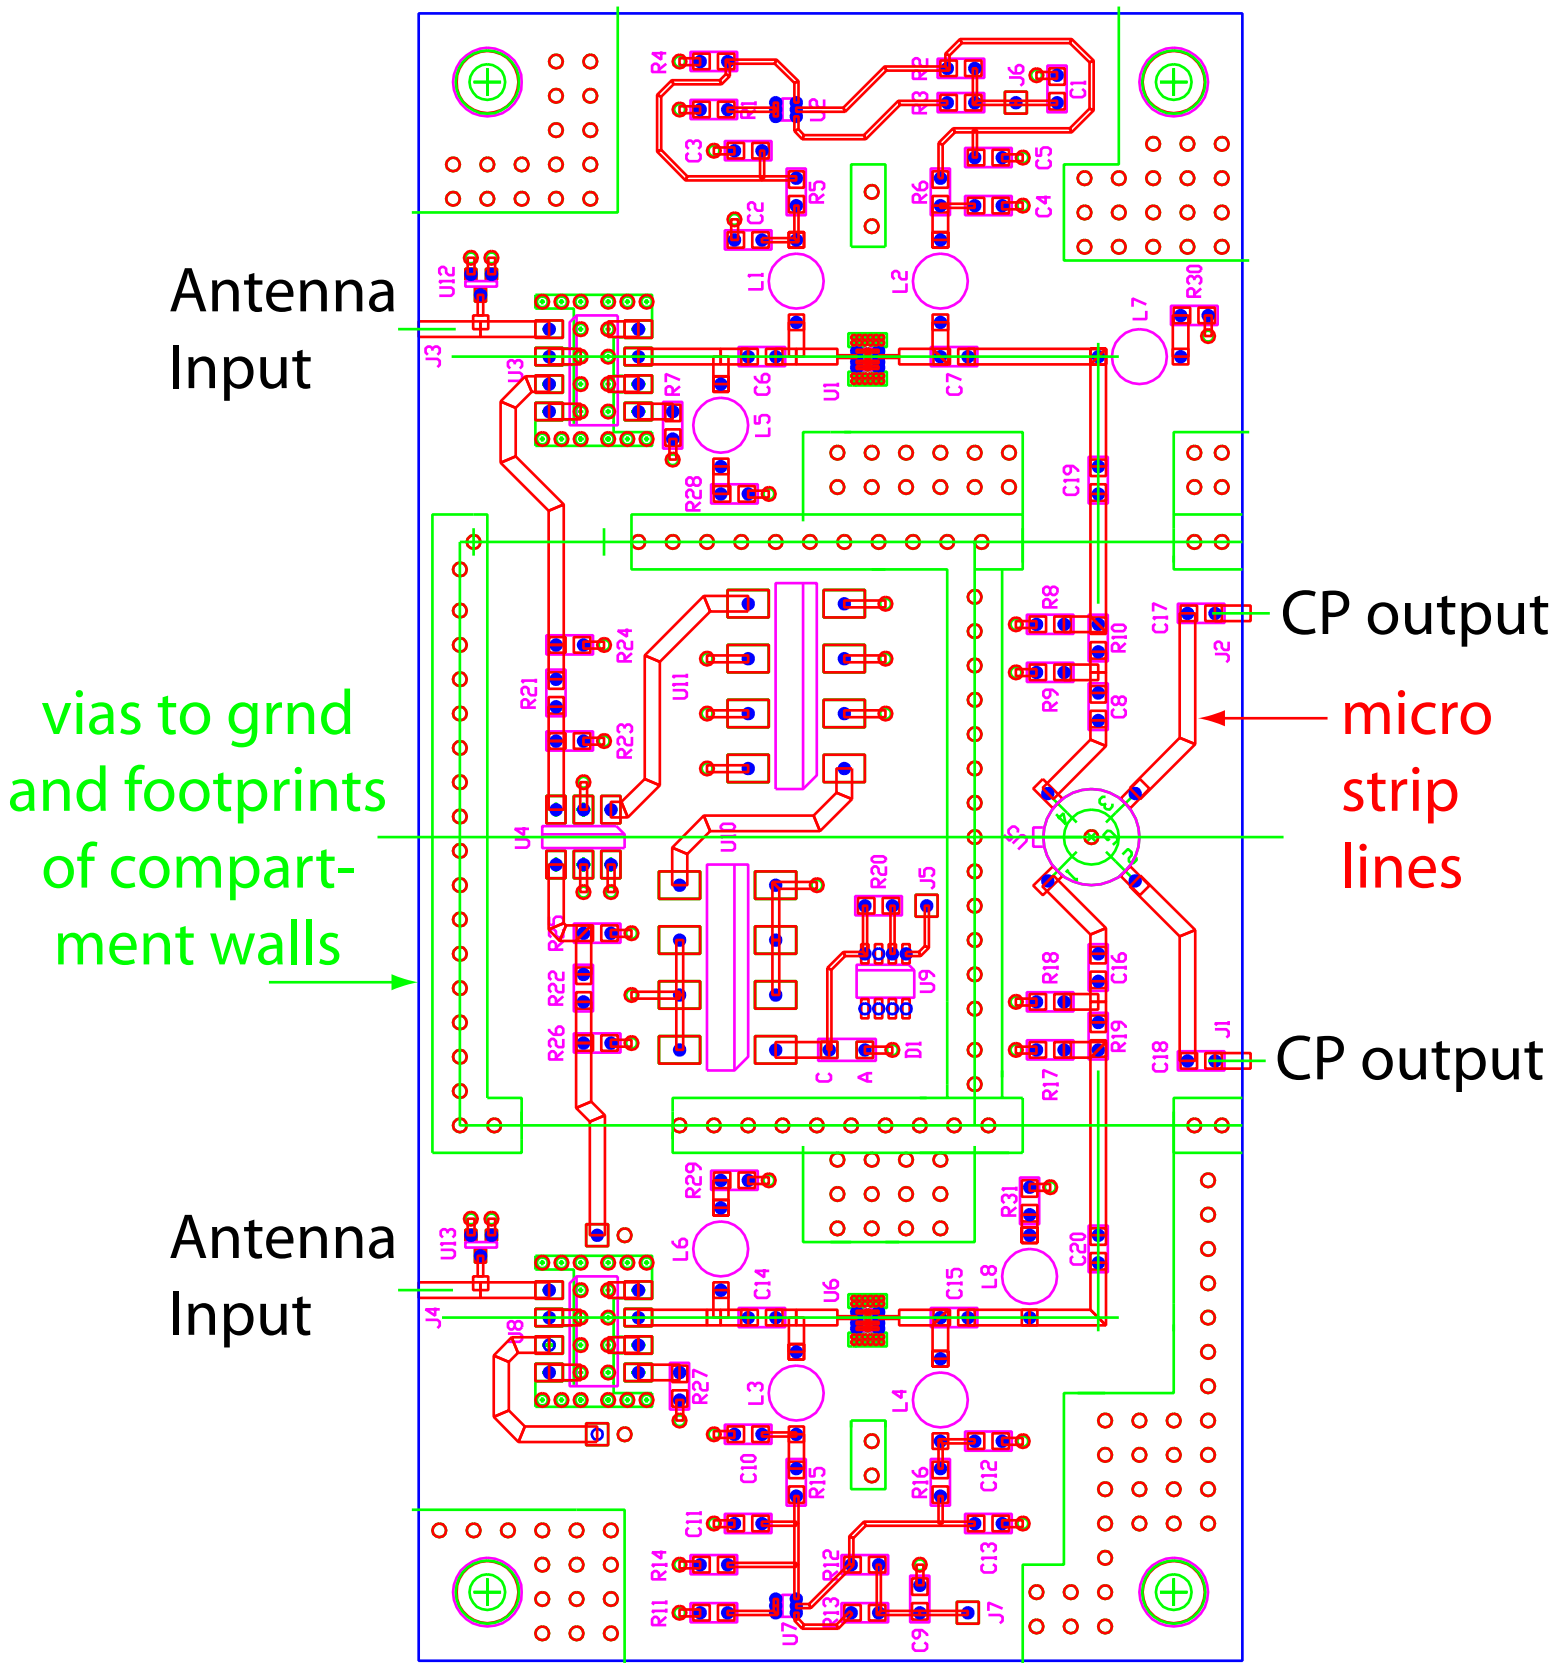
Antenna Input

Antenna Input

vias to grnd and footprints of compartment walls

CP output

micro strip lines

CP output

R4
R2
J6
C1
R1
U2
R3
C3
C5
R5
R6
C2
C4
U12
L1
L2
R30
L7
J3
U3
C6
U1
C7
R7
L5
C19
R28
R8
C17
R24
R10
J2
U11
R21
R9
C8
R23
U4
U10
U5
R20
J5
R18
C16
R22
U9
R19
R26
J1
C18
D1
R17
C
A
R29
R31
U13
L6
C20
C14
U6
C15
L8
J4
U8
R27
L3
L4
C10
R15
R16
C12
C11
C13
R14
R12
R11
U7
R13
C9
J7